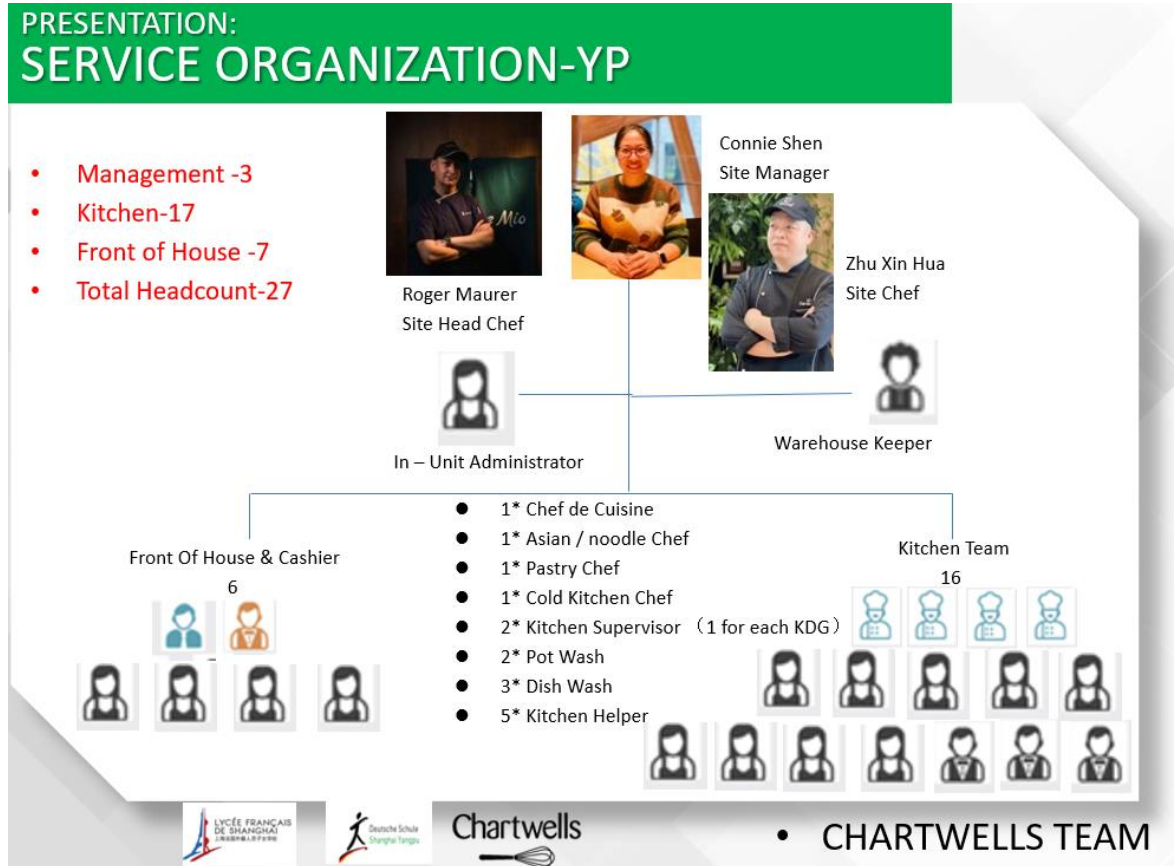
PRESENTATION:
SERVICE ORGANIZATION-YP

- Management -3
- Kitchen-17
- Front of House -7
- Total Headcount-27

Mio

Roger Maurer
Site Head Chef

Connie Shen
Site Manager

Zhu Xin Hua
Site Chef

In – Unit Administrator

Warehouse Keeper

Front Of House & Cashier
6

- 1* Chef de Cuisine
- 1* Asian / noodle Chef
- 1* Pastry Chef
- 1* Cold Kitchen Chef
- 2* Kitchen Supervisor （1 for each KDG）
- 2* Pot Wash
- 3* Dish Wash
- 5* Kitchen Helper

Kitchen Team
16

LYCÉE FRANÇAIS DE SHANGHAI

Deutsche Schule Shanghai Yangpu

Chartwells

- CHARTWELLS TEAM